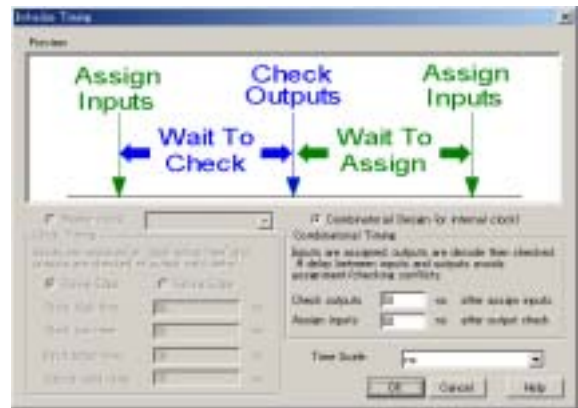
Initialize Timing

Preview

Assign Inputs

Check Outputs

Assign Inputs

Wait To Check

Wait To Assign

Master clock

Clock Timing

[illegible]

Rising Edge

Falling Edge

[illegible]

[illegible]

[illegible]

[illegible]

Combinatorial Design (or internal clock)

Combinatorial Timing

Inputs are assigned, outputs are decoded then checked. A delay between inputs and outputs avoids assignment/checking conflicts.

Check outputs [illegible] ns after assign inputs

Assign inputs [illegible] ns after output check

Time Scale ns

OK Cancel Help